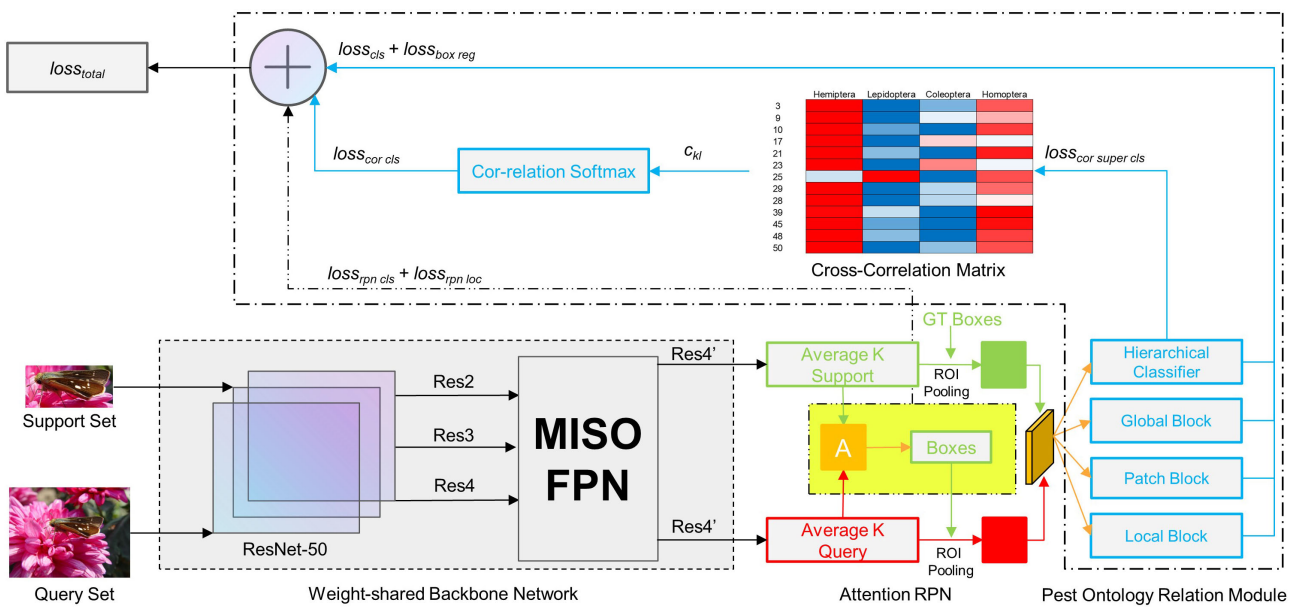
$loss_{total}$

$loss_{cls}$ + $loss_{box\ reg}$

Hemiptera Lepidoptera Coleoptera Homoptera

3
9
10
17
21
23
25
29
28
39
45
48
50

$loss_{cor\ cls}$

Cor-relation Softmax

$c_{kl}$

$loss_{cor\ super\ cls}$

Cross-Correlation Matrix

$loss_{rpn\ cls}$ + $loss_{rpn\ loc}$

GT Boxes

Support Set

Res2

Res3

Res4

MISO FPN

Res4'

Average K Support

ROI Pooling

A

Boxes

Hierarchical Classifier

Global Block

Patch Block

Local Block

Query Set

ResNet-50

Res4'

Average K Query

ROI Pooling

Weight-shared Backbone Network

Attention RPN

Pest Ontology Relation Module